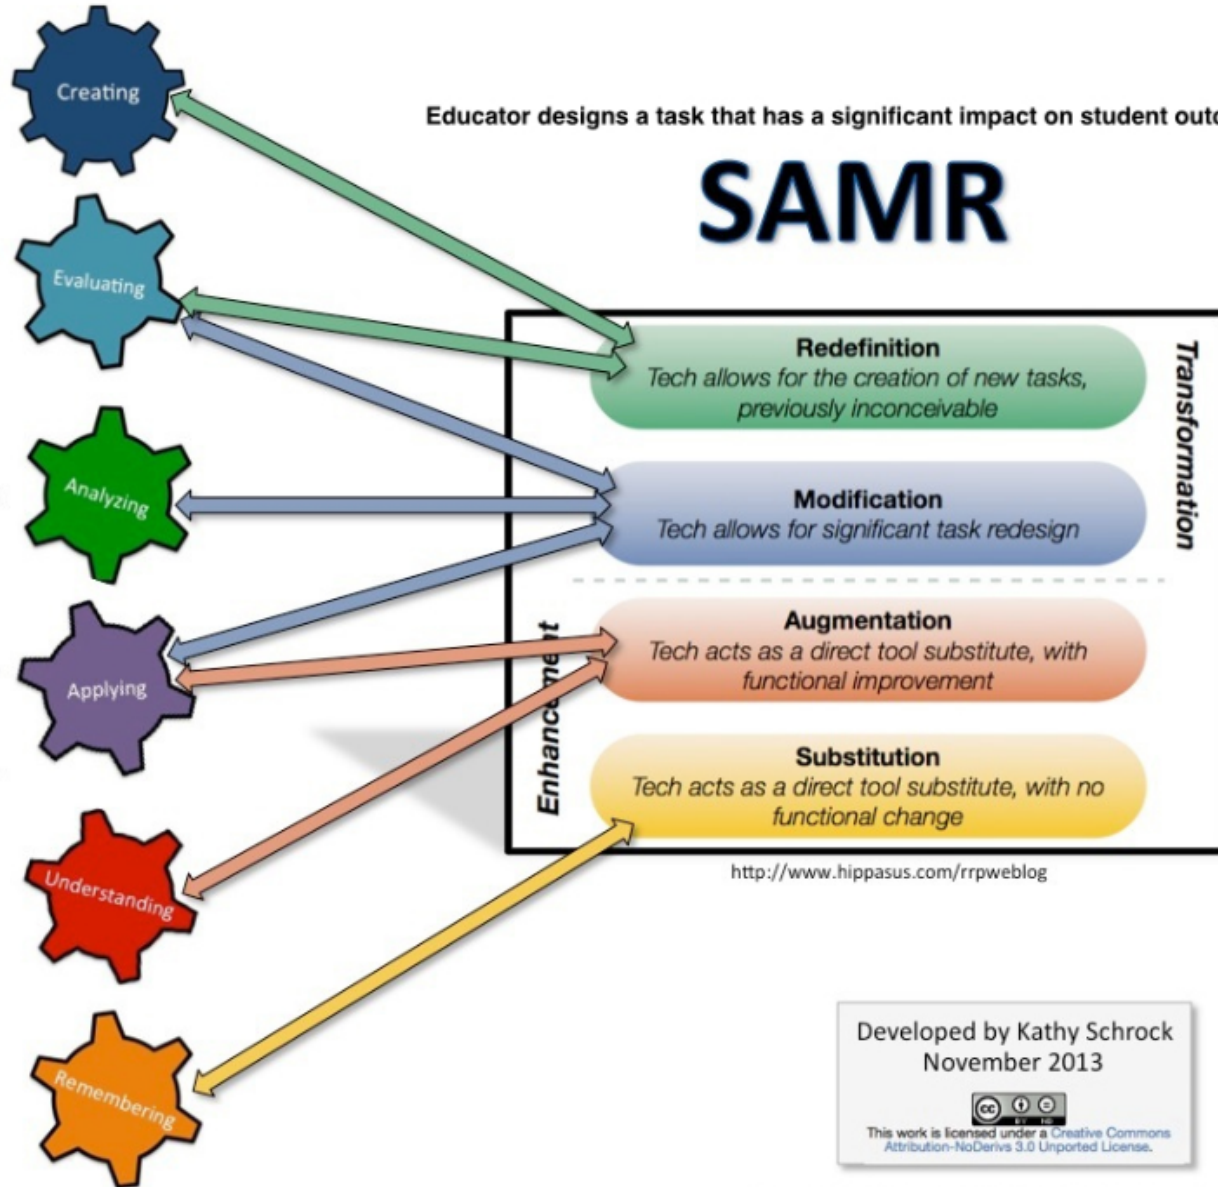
Creating

Evaluating

Analyzing

Applying

Understanding

Remembering

Educator designs a task that has a significant impact on student outc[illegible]

SAMR

Redefinition
Tech allows for the creation of new tasks, previously inconceivable

Modification
Tech allows for significant task redesign

Transformation

Augmentation
Tech acts as a direct tool substitute, with functional improvement

Substitution
Tech acts as a direct tool substitute, with no functional change

Enhancement

http://www.hippasus.com/rrpweblog

Developed by Kathy Schrock
November 2013

This work is licensed under a Creative Commons Attribution-NoDerivs 3.0 Unported License.